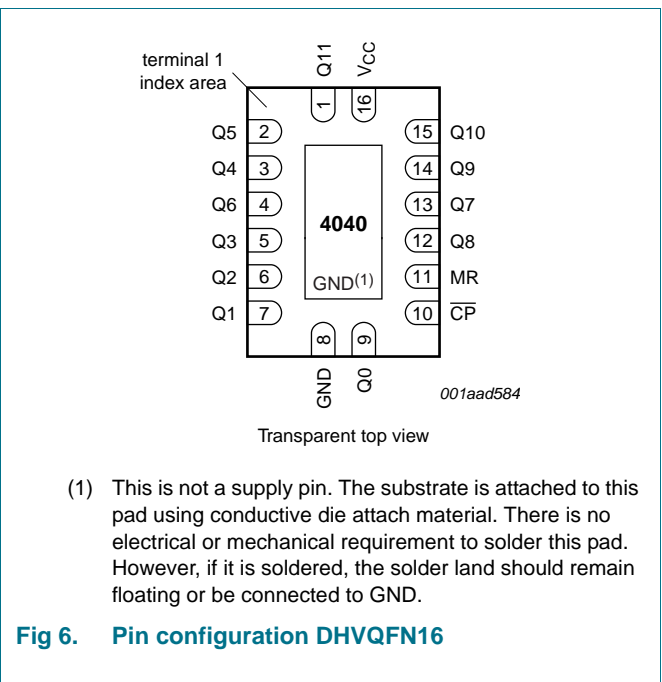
terminal 1
index area

Q11
$V_{CC}$
1
16

Q5 2
Q4 3
Q6 4
Q3 5
Q2 6
Q1 7

15 Q10
14 Q9
13 Q7
12 Q8
11 MR
10 $\overline{CP}$

4040

GND(1)

8
9
GND
Q0

001aad584

Transparent top view

(1) This is not a supply pin. The substrate is attached to this pad using conductive die attach material. There is no electrical or mechanical requirement to solder this pad. However, if it is soldered, the solder land should remain floating or be connected to GND.

Fig 6. Pin configuration DHVQFN16